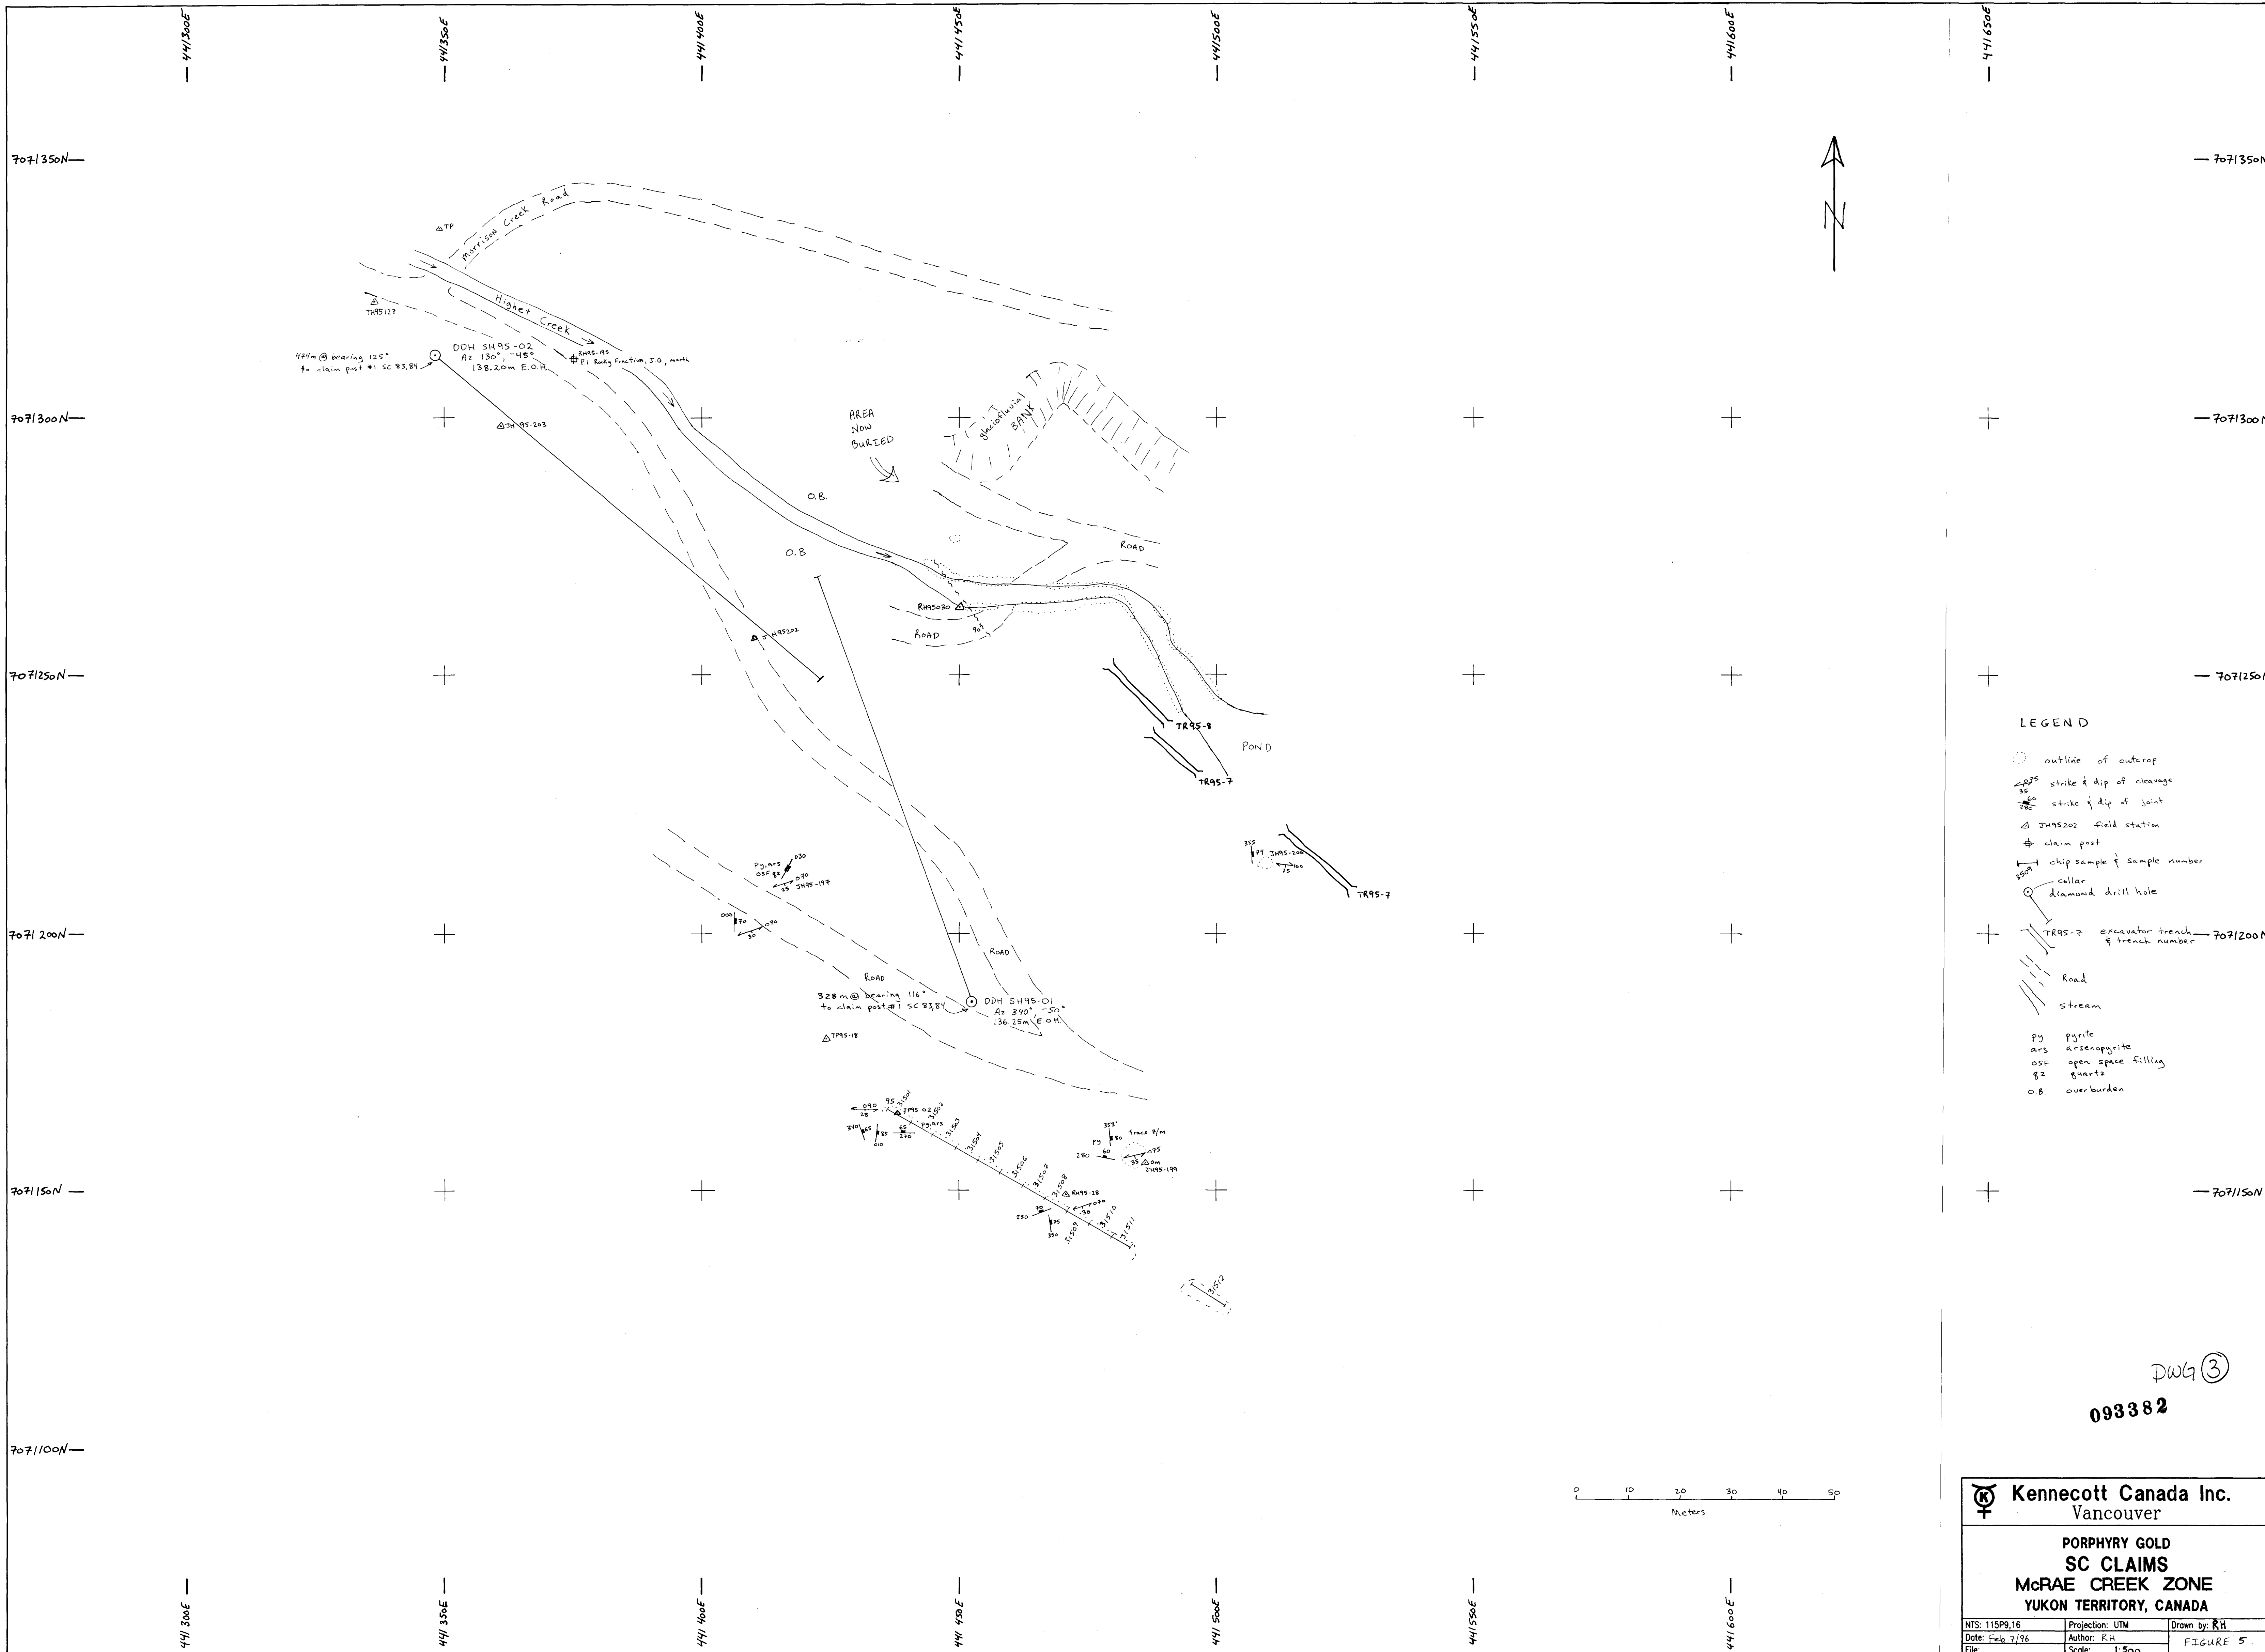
441300E
441350E
441400E
441450E
441500E
441550E
441600E
441650E

7071350N
7071350N
7071300N
7071300N
7071250N
7071250N
7071200N
7071200N
7071150N
7071150N
7071100N

N

TP
Morrison Creek Road
Highet Creek
TH95127
474m @ bearing 125° to claim post #1 SC 83,84
DDH SH95-02
Az 130°, -45°
138.20m E.O.H.
RH95-195
P1 Rocky Fraction, J.G, north
JH95-203
AREA NOW BURIED
glaciofluvial BANK
O.B.
O.B.
ROAD
RH95030
90
ROAD
JH95202
TR95-8
TR95-7
POND
355
74
JH95-200
25
TR95-7
py, ars
OSF qz
030
090
25
JH95-197
000
70
090
30
ROAD
ROAD
328m @ bearing 116° to claim post #1 SC 83,84
DDH SH95-01
Az 340°, -50°
136.25m E.O.H.
TP95-18
090
28
95
TP95-02
py, ars
31501
31502
31503
31504
31505
31506
31507
31508
31509
31510
31511
31512
340
85
85
010
65
270
353
80
py
4 trace f/m
280
60
075
35
JH95-199
RH95-28
090
30
250
30
85
350

LEGEND
outline of outcrop
35 strike & dip of cleavage
280 60 strike & dip of joint
JH95202 field station
claim post
3509 chip sample & sample number
collar
diamond drill hole
TR95-7 excavator trench & trench number
Road
Stream
py pyrite
ars arsenopyrite
OSF open space filling
qz quartz
O.B. overburden

0 10 20 30 40 50
Meters

DWG ③
093382

Kennecott Canada Inc.
Vancouver
PORPHYRY GOLD
SC CLAIMS
McRAE CREEK ZONE
YUKON TERRITORY, CANADA
NTS: 115P9,16
Projection: UTM
Drawn by: RH
Date: Feb 7/96
Author: RH
FIGURE 5
File:
Scale: 1:500